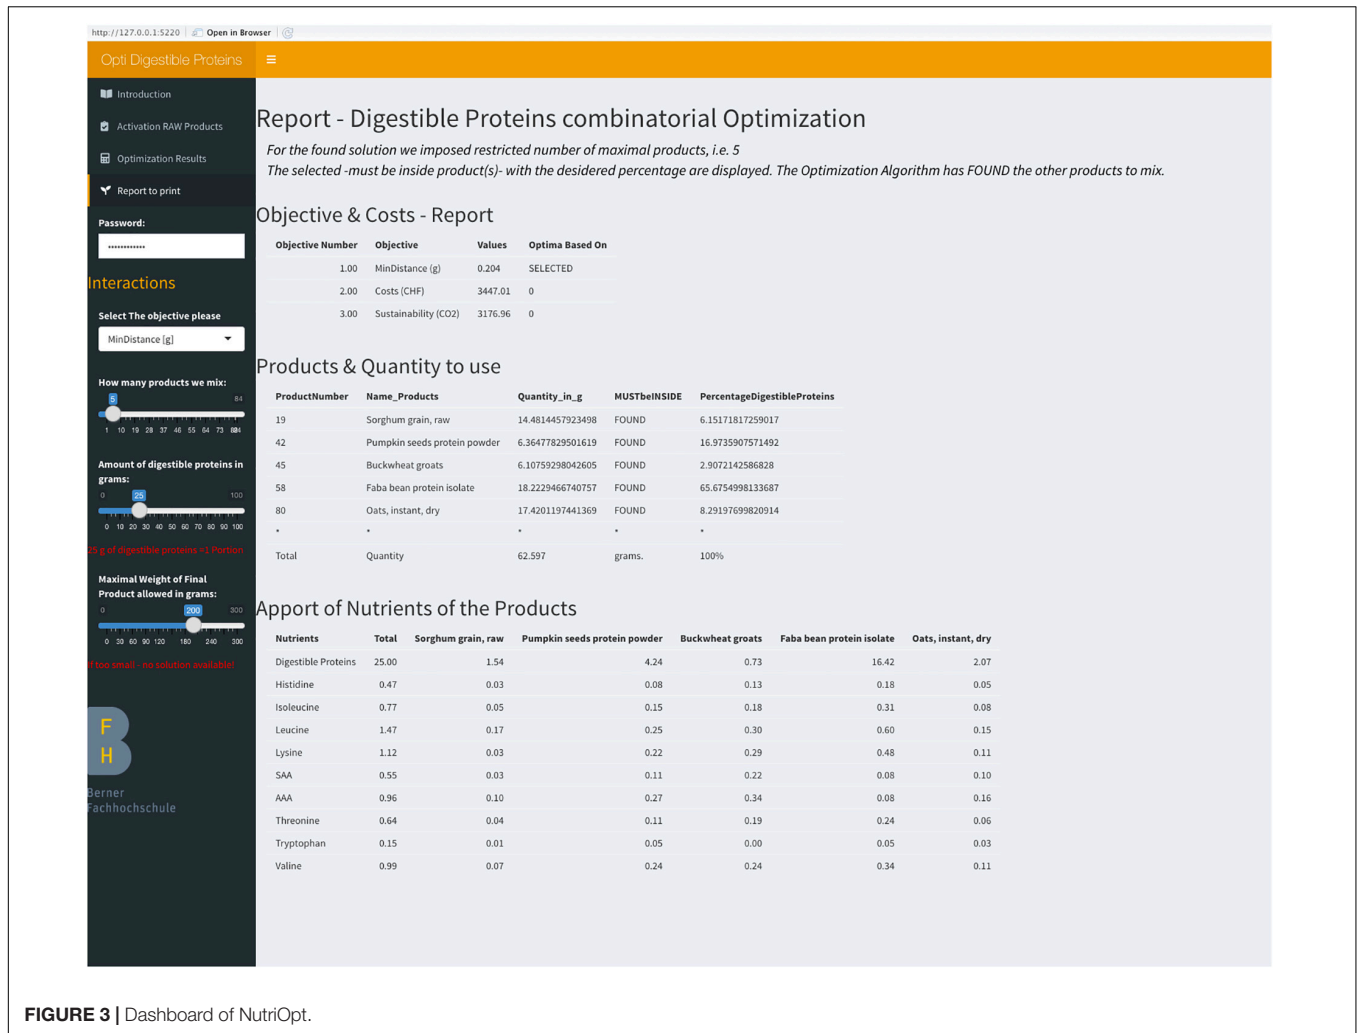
http://127.0.0.1:5220 | Open in Browser |

Opti Digestible Proteins ≡

Introduction
Activation RAW Products
Optimization Results
Report to print

Password:
••••••••••••

Interactions

Select The objective please
MinDistance [g]

How many products we mix:
5
1 84
1 10 19 28 37 46 55 64 73 84

Amount of digestible proteins in grams:
0 25 100
0 10 20 30 40 50 60 70 80 90 100

25 g of digestible proteins =1 Portion

Maximal Weight of Final Product allowed in grams:
0 200 300
0 30 60 90 120 180 240 300

If too small - no solution available!

F
H
Berner Fachhochschule

Report - Digestible Proteins combinatorial Optimization

For the found solution we imposed restricted number of maximal products, i.e. 5

The selected -must be inside product(s)- with the desidered percentage are displayed. The Optimization Algorithm has FOUND the other products to mix.

Objective & Costs - Report

| Objective Number | Objective | Values | Optima Based On |
|---|---|---|---|
| 1.00 | MinDistance (g) | 0.204 | SELECTED |
| 2.00 | Costs (CHF) | 3447.01 | 0 |
| 3.00 | Sustainability (CO2) | 3176.96 | 0 |

Products & Quantity to use

| ProductNumber | Name_Products | Quantity_in_g | MUSTbeINSIDE | PercentageDigestibleProteins |
|---|---|---|---|---|
| 19 | Sorghum grain, raw | 14.4814457923498 | FOUND | 6.15171817259017 |
| 42 | Pumpkin seeds protein powder | 6.36477829501619 | FOUND | 16.9735907571492 |
| 45 | Buckwheat groats | 6.10759298042605 | FOUND | 2.9072142586828 |
| 58 | Faba bean protein isolate | 18.2229466740757 | FOUND | 65.6754998133687 |
| 80 | Oats, instant, dry | 17.4201197441369 | FOUND | 8.29197699820914 |
| * | * | * | * | * |
| Total | Quantity | 62.597 | grams. | 100% |

Apport of Nutrients of the Products

| Nutrients | Total | Sorghum grain, raw | Pumpkin seeds protein powder | Buckwheat groats | Faba bean protein isolate | Oats, instant, dry |
|---|---|---|---|---|---|---|
| Digestible Proteins | 25.00 | 1.54 | 4.24 | 0.73 | 16.42 | 2.07 |
| Histidine | 0.47 | 0.03 | 0.08 | 0.13 | 0.18 | 0.05 |
| Isoleucine | 0.77 | 0.05 | 0.15 | 0.18 | 0.31 | 0.08 |
| Leucine | 1.47 | 0.17 | 0.25 | 0.30 | 0.60 | 0.15 |
| Lysine | 1.12 | 0.03 | 0.22 | 0.29 | 0.48 | 0.11 |
| SAA | 0.55 | 0.03 | 0.11 | 0.22 | 0.08 | 0.10 |
| AAA | 0.96 | 0.10 | 0.27 | 0.34 | 0.08 | 0.16 |
| Threonine | 0.64 | 0.04 | 0.11 | 0.19 | 0.24 | 0.06 |
| Tryptophan | 0.15 | 0.01 | 0.05 | 0.00 | 0.05 | 0.03 |
| Valine | 0.99 | 0.07 | 0.24 | 0.24 | 0.34 | 0.11 |

FIGURE 3 | Dashboard of NutriOpt.